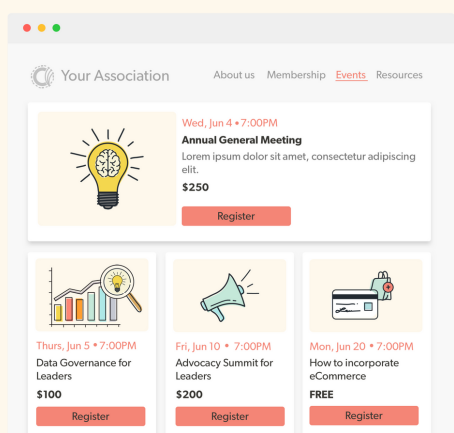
Your Association

About us Membership Events Resources

Wed, Jun 4 • 7:00PM
Annual General Meeting
Lorem ipsum dolor sit amet, consectetur adipiscing elit.
$250
Register

Thurs, Jun 5 • 7:00PM
Data Governance for Leaders
$100
Register

Fri, Jun 10 • 7:00PM
Advocacy Summit for Leaders
$200
Register

Mon, Jun 20 • 7:00PM
How to incorporate eCommerce
FREE
Register